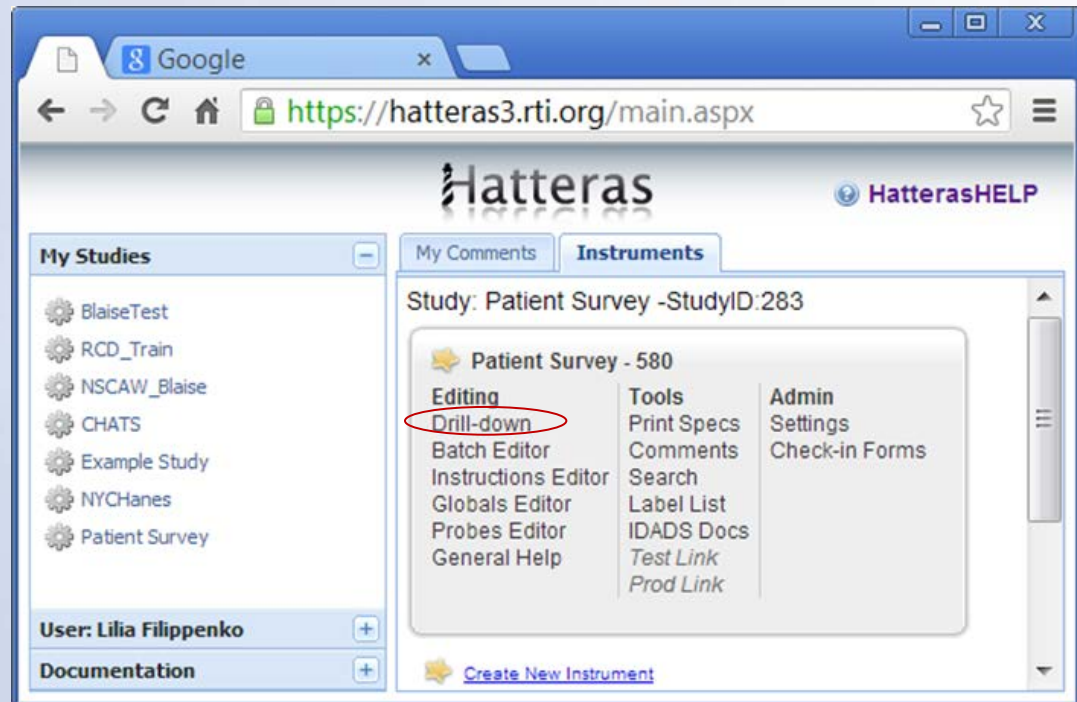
Google

https://hatteras3.rti.org/main.aspx

Hatteras

HatterasHELP

My Studies

BlaiseTest
RCD_Train
NSCAW_Blaise
CHATS
Example Study
NYCHanes
Patient Survey

User: Lilia Filippenko

Documentation

My Comments
Instruments

Study: Patient Survey -StudyID:283

Patient Survey - 580

Editing
Drill-down
Batch Editor
Instructions Editor
Globals Editor
Probes Editor
General Help

Tools
Print Specs
Comments
Search
Label List
IDADS Docs
Test Link
Prod Link

Admin
Settings
Check-in Forms

Create New Instrument